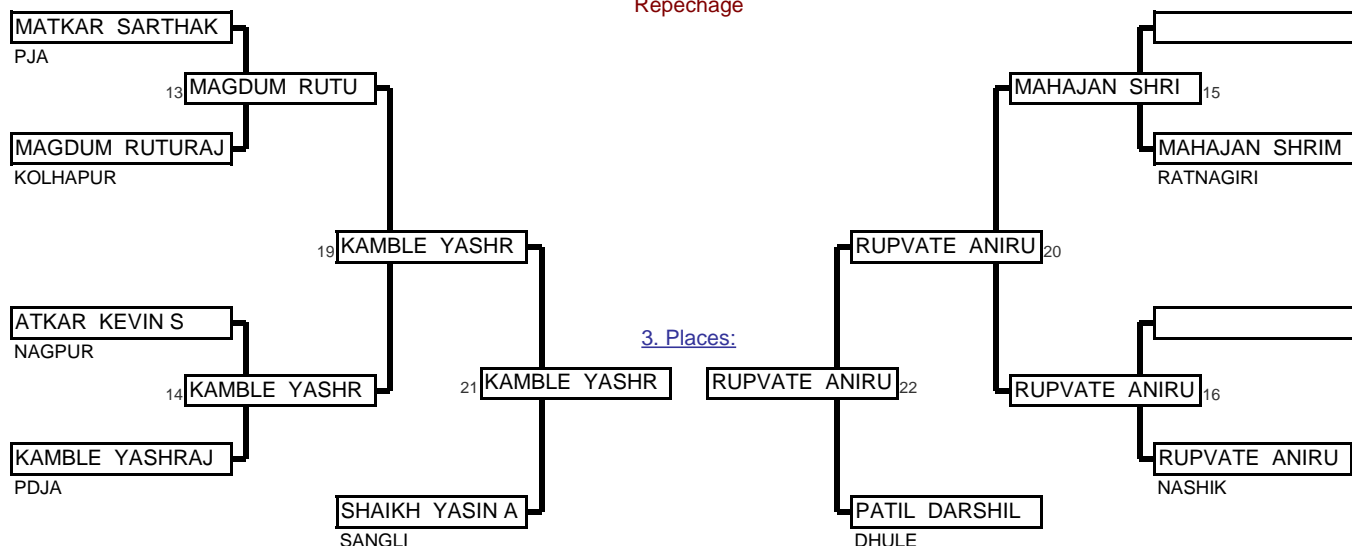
Repechage

MATKAR SARTHAK
PJA
13 MAGDUM RUTU
MAGDUM RUTURAJ
KOLHAPUR
19 KAMBLE YASHR
ATKAR KEVIN S
NAGPUR
14 KAMBLE YASHR
KAMBLE YASHRAJ
PDJA
21 KAMBLE YASHR
SHAIKH YASIN A
SANGLI

3. Places:

RUPVATE ANIRU 22
PATIL DARSHIL
DHULE
RUPVATE ANIRU 20
MAHAJAN SHRI 15
MAHAJAN SHRIM
RATNAGIRI
RUPVATE ANIRU 16
RUPVATE ANIRU
NASHIK